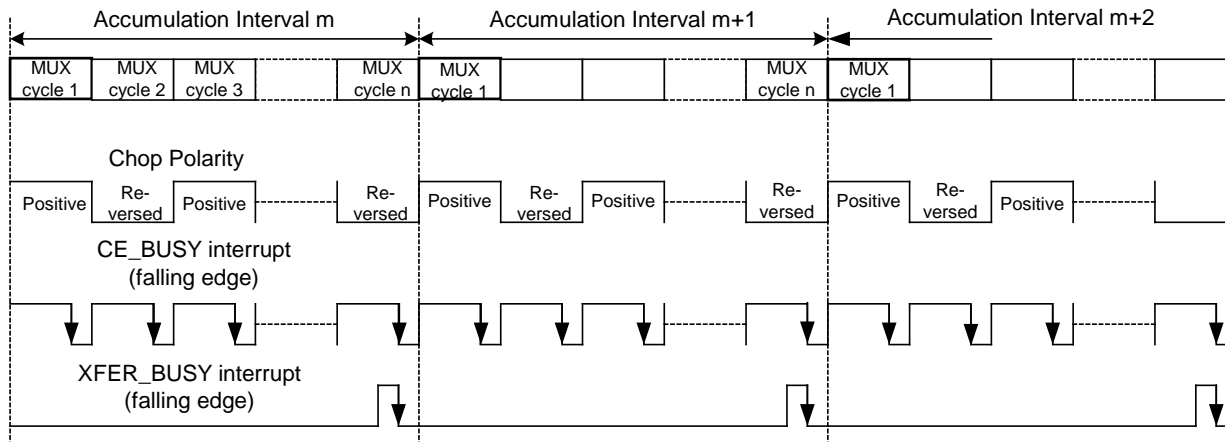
Accumulation Interval m
Accumulation Interval m+1
Accumulation Interval m+2

MUX cycle 1
MUX cycle 2
MUX cycle 3
MUX cycle n
MUX cycle 1
MUX cycle n
MUX cycle 1

Chop Polarity

Positive
Reversed
Positive
Reversed
Positive
Reversed
Positive
Reversed
Positive
Reversed
Positive

CE_BUSY interrupt (falling edge)

XFER_BUSY interrupt (falling edge)